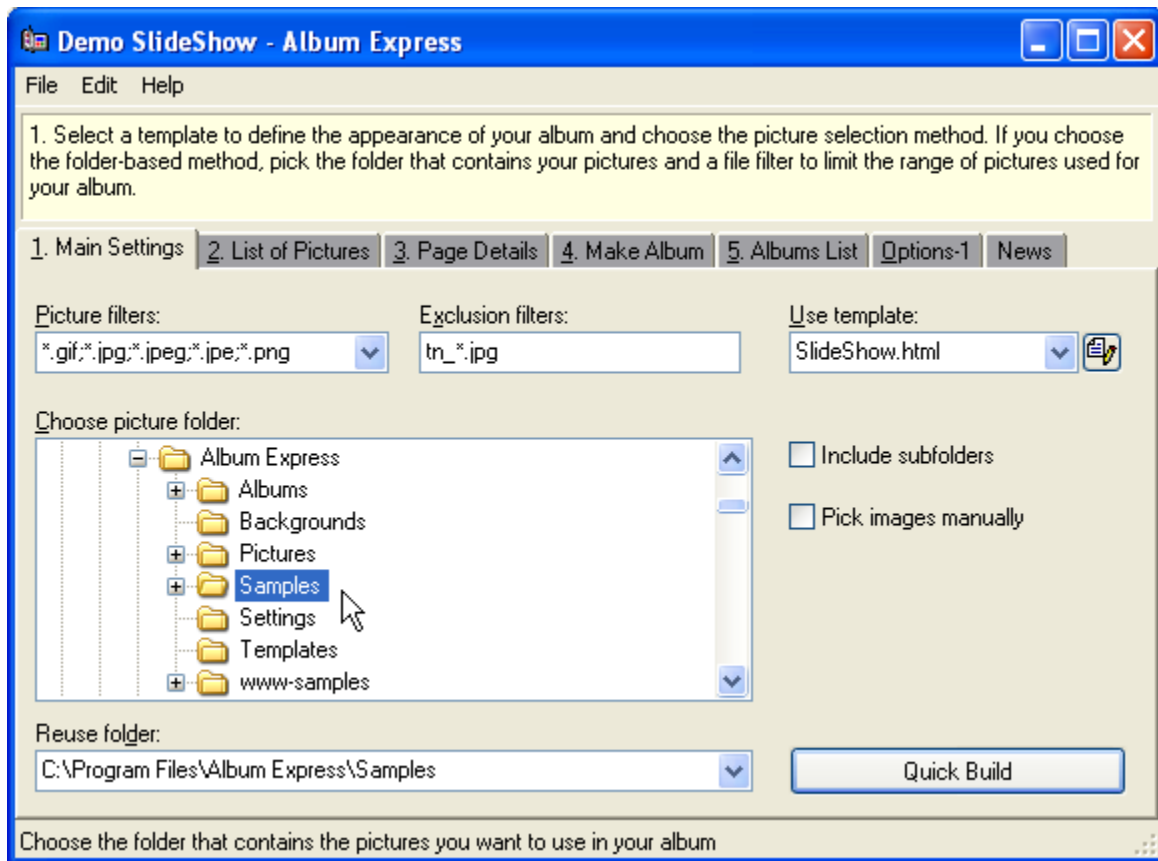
Demo SlideShow - Album Express

File Edit Help

1. Select a template to define the appearance of your album and choose the picture selection method. If you choose the folder-based method, pick the folder that contains your pictures and a file filter to limit the range of pictures used for your album.

1. Main Settings | 2. List of Pictures | 3. Page Details | 4. Make Album | 5. Albums List | Options-1 | News

Picture filters:
*.gif;*.jpg;*.jpeg;*.jpe;*.png

Exclusion filters:
tn_*.jpg

Use template:
SlideShow.html

Choose picture folder:
Album Express
Albums
Backgrounds
Pictures
Samples
Settings
Templates
www-samples

Include subfolders

Pick images manually

Reuse folder:
C:\Program Files\Album Express\Samples

Quick Build

Choose the folder that contains the pictures you want to use in your album